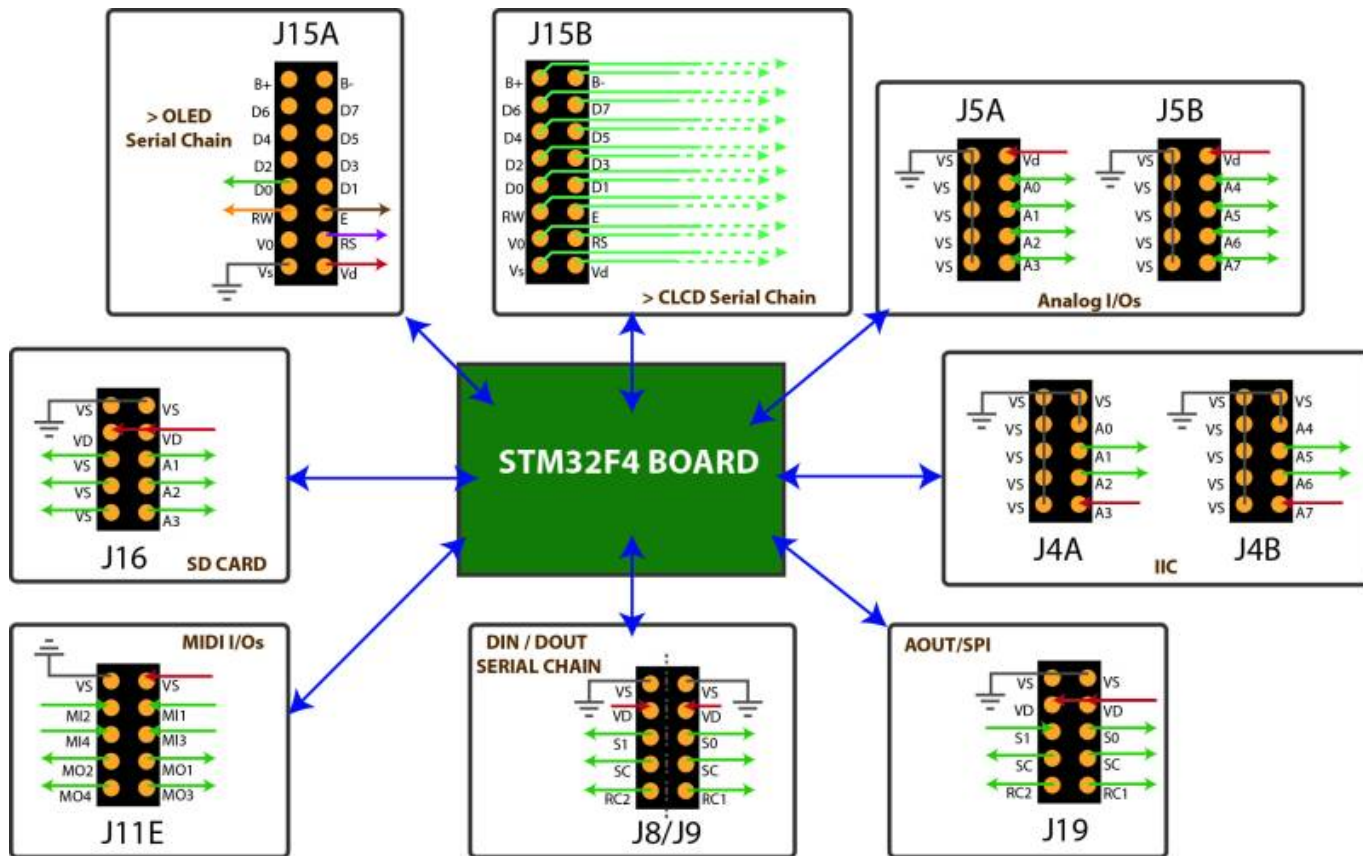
J15A

> OLED
Serial Chain

B+ B-
D6 D7
D4 D5
D2 D3
D0 D1
RW E
V0 RS
Vs Vd

J15B

B+ B-
D6 D7
D4 D5
D2 D3
D0 D1
RW E
V0 RS
Vs Vd

> CLCD Serial Chain

J5A

VS Vd
VS A0
VS A1
VS A2
VS A3

J5B

VS Vd
VS A4
VS A5
VS A6
VS A7

Analog I/Os

VS VS
VD VD
VS A1
VS A2
VS A3

J16

SD CARD

STM32F4 BOARD

VS VS
VS A0
VS A1
VS A2
VS A3

J4A

VS VS
VS A4
VS A5
VS A6
VS A7

J4B

IIC

MIDI I/Os

VS VS
MI2 MI1
MI4 MI3
MO2 MO1
MO4 MO3

J11E

DIN / DOUT
SERIAL CHAIN

VS VS
VD VD
S1 S0
SC SC
RC2 RC1

J8/J9

AOUT/SPI

VS VS
VD VD
S1 S0
SC SC
RC2 RC1

J19